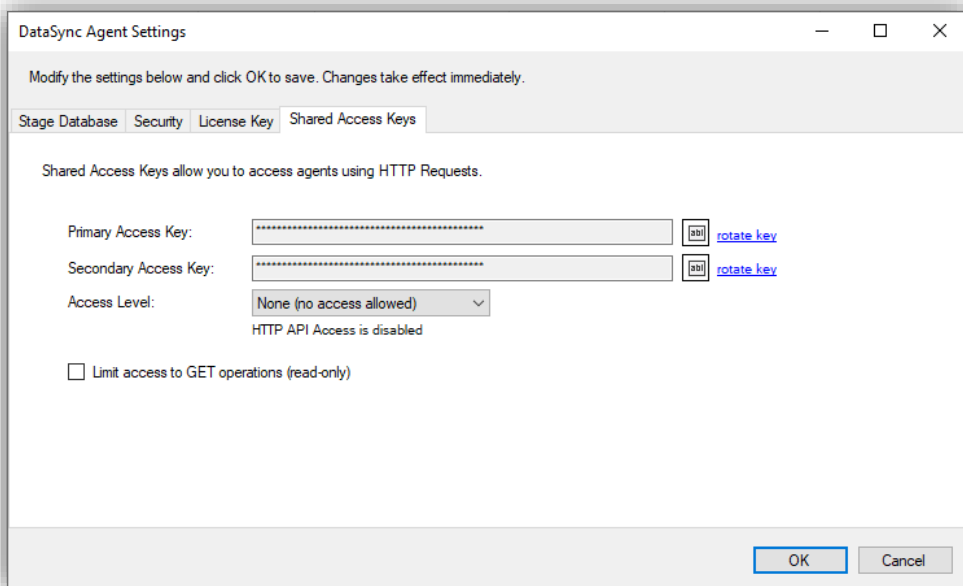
DataSync Agent Settings

Modify the settings below and click OK to save. Changes take effect immediately.

Stage Database | Security | License Key | Shared Access Keys

Shared Access Keys allow you to access agents using HTTP Requests.

Primary Access Key: ********************************************** abl rotate key

Secondary Access Key: ********************************************** abl rotate key

Access Level: None (no access allowed)

HTTP API Access is disabled

Limit access to GET operations (read-only)

OK Cancel